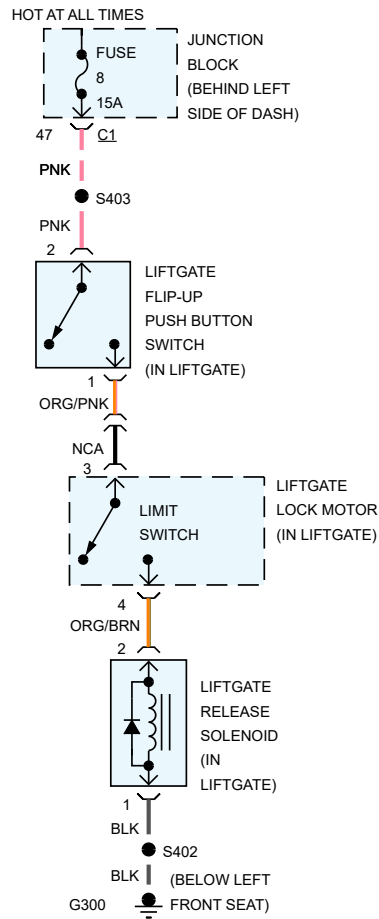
HOT AT ALL TIMES

FUSE
8
15A

JUNCTION BLOCK (BEHIND LEFT SIDE OF DASH)

47 C1

PNK

S403

PNK

2

LIFTGATE FLIP-UP PUSH BUTTON SWITCH (IN LIFTGATE)

1

ORG/PNK

NCA

3

LIMIT SWITCH

LIFTGATE LOCK MOTOR (IN LIFTGATE)

4

ORG/BRN

2

LIFTGATE RELEASE SOLENOID (IN LIFTGATE)

1

BLK

S402

BLK

G300

(BELOW LEFT FRONT SEAT)